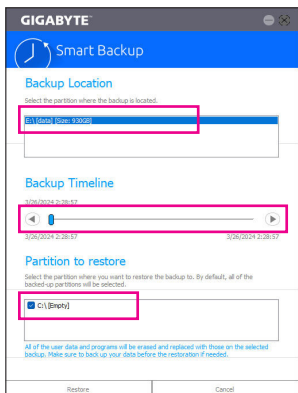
GIGABYTE

Smart Backup

Backup Location

Select the partition where the backup is located.

E:\ [data] [Size: 930GB]

Backup Timeline

3/26/2024 2:28:57

3/26/2024 2:28:57

3/26/2024 2:28:57

Partition to restore

Select the partition where you want to restore the backup to. By default, all of the backed-up partitions will be selected.

C:\ [Empty]

All of the user data and programs will be erased and replaced with those on the selected backup. Make sure to back up your data before the restoration if needed.

Restore

Cancel